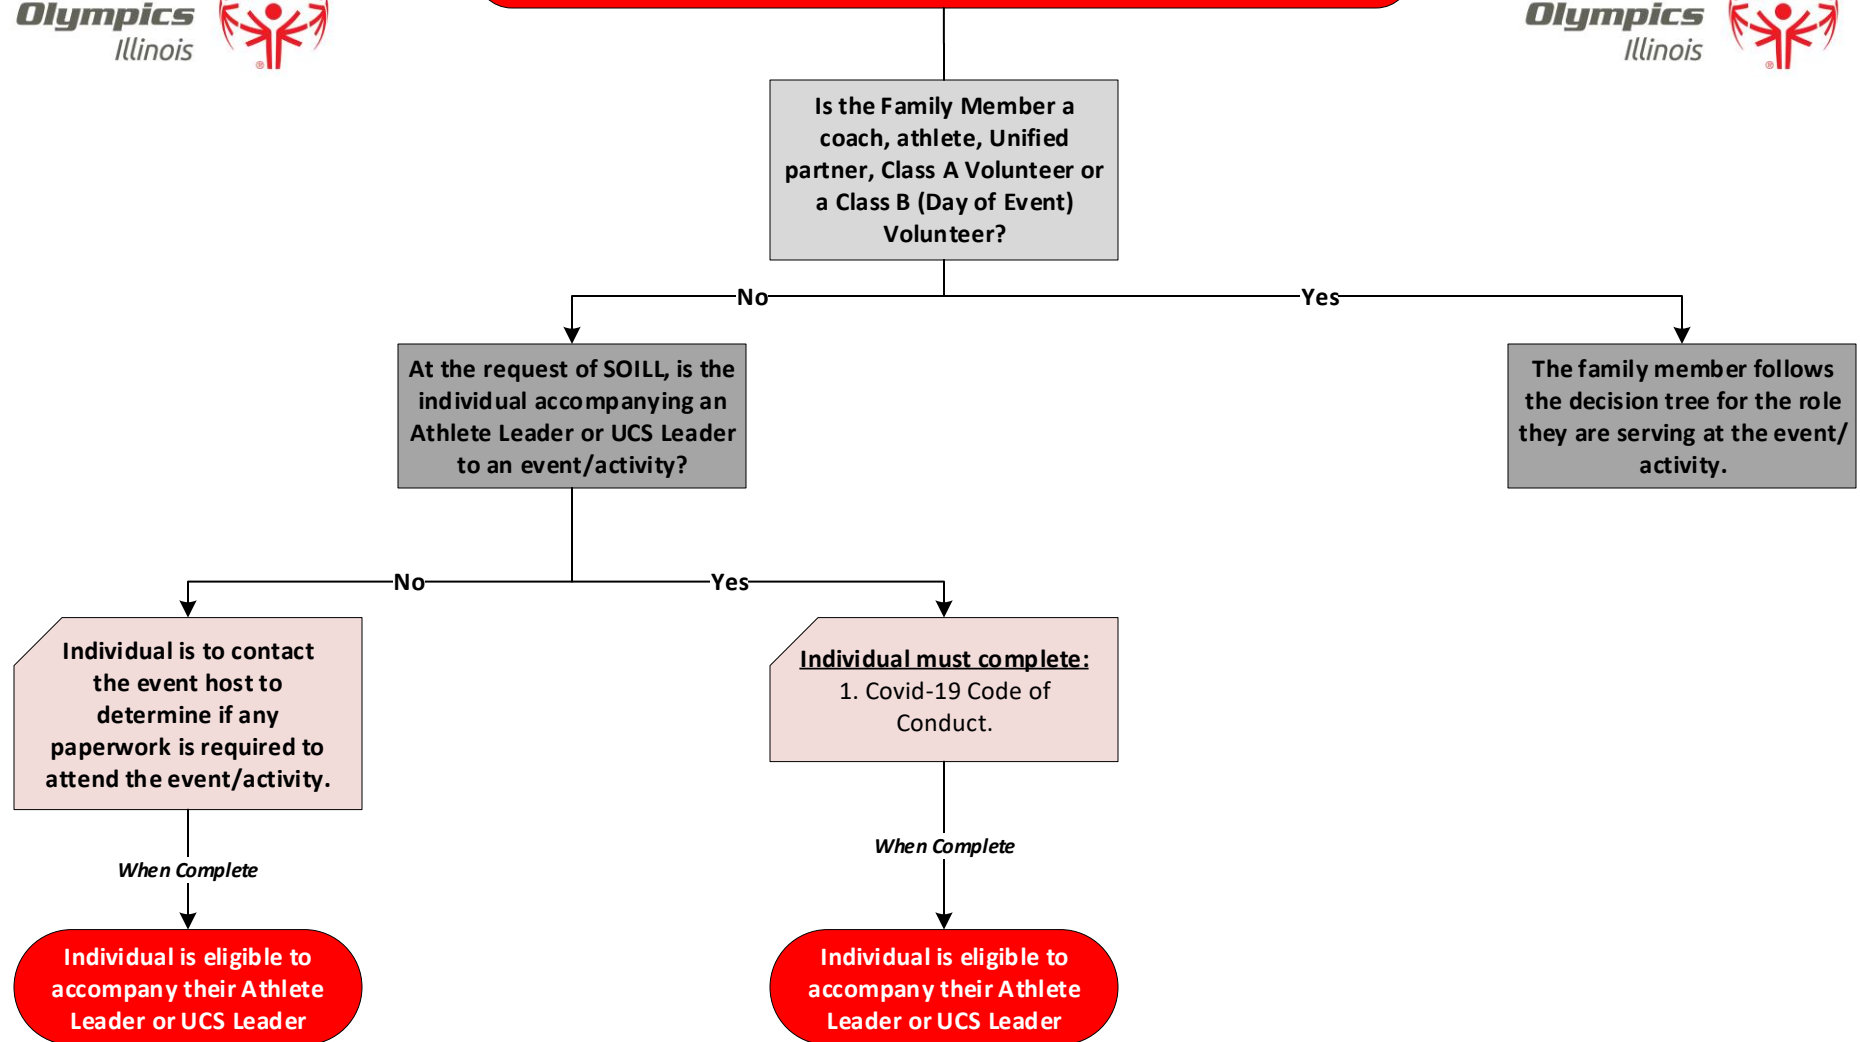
Olympics Illinois

Olympics Illinois

Is the Family Member a coach, athlete, Unified partner, Class A Volunteer or a Class B (Day of Event) Volunteer?

No

Yes

At the request of SOILL, is the individual accompanying an Athlete Leader or UCS Leader to an event/activity?

The family member follows the decision tree for the role they are serving at the event/ activity.

No

Yes

Individual is to contact the event host to determine if any paperwork is required to attend the event/activity.

Individual must complete:
1. Covid-19 Code of Conduct.

When Complete

When Complete

Individual is eligible to accompany their Athlete Leader or UCS Leader

Individual is eligible to accompany their Athlete Leader or UCS Leader